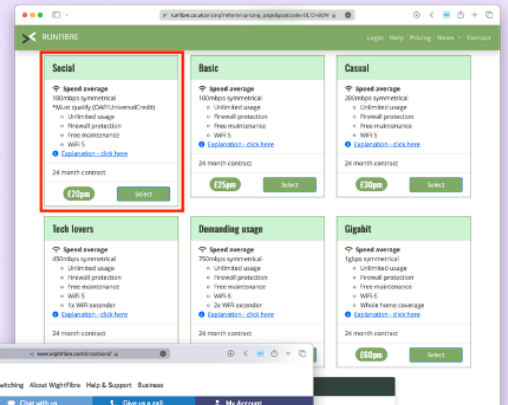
runfibre.co.uk/pricing?reference=pricing_page&postcode=DL13+4EW

RUNFIBRE

Login Help Pricing News Contact

Social
Speed average
100mbps symmetrical
*Must qualify (DAP/UniversalCredit)
Unlimited usage
Firewall protection
Free maintenance
WiFi 5
Explanation - click here
24 month contract
£20pm
Select

Basic
Speed average
100mbps symmetrical
Unlimited usage
Firewall protection
Free maintenance
WiFi 5
Explanation - click here
24 month contract
£25pm
Select

Casual
Speed average
200mbps symmetrical
Unlimited usage
Firewall protection
Free maintenance
WiFi 5
Explanation - click here
24 month contract
£30pm
Select

Tech lovers
Speed average
450mbps symmetrical
Unlimited usage
Firewall protection
Free maintenance
WiFi 5
1x WiFi extender
Explanation - click here
24 month contract

Demanding usage
Speed average
750mbps symmetrical
Unlimited usage
Firewall protection
Free maintenance
WiFi 6
2x WiFi extender
Explanation - click here
24 month contract

Gigabit
Speed average
1gbps symmetrical
Unlimited usage
Firewall protection
Free maintenance
WiFi 6
Whole home coverage
Explanation - click here
24 month contract
£60pm
Select

www.wightfibre.com/broadband/

witching About WightFibre Help & Support Business

Chat with us Give us a call My Account